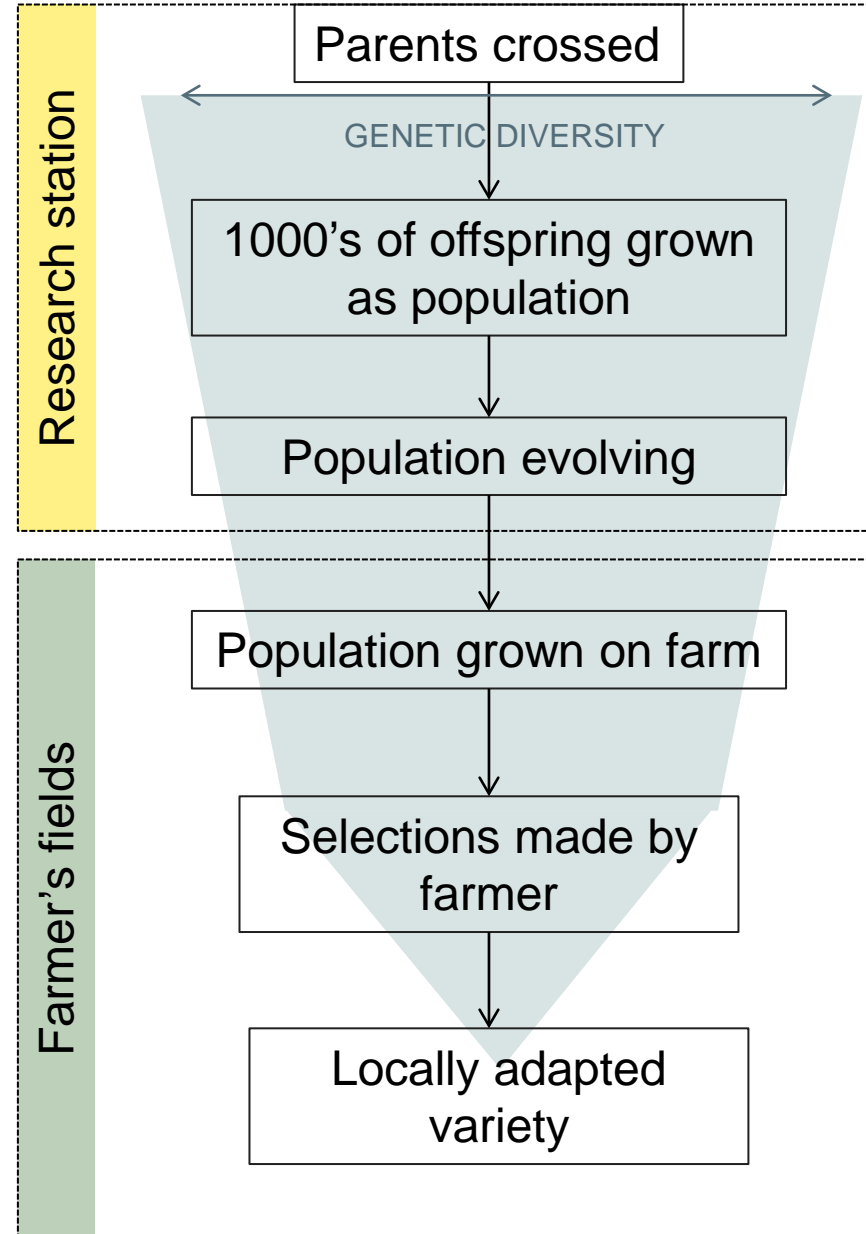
Research station

Parents crossed

GENETIC DIVERSITY

1000’s of offspring grown as population

Population evolving

Farmer’s fields

Population grown on farm

Selections made by farmer

Locally adapted variety